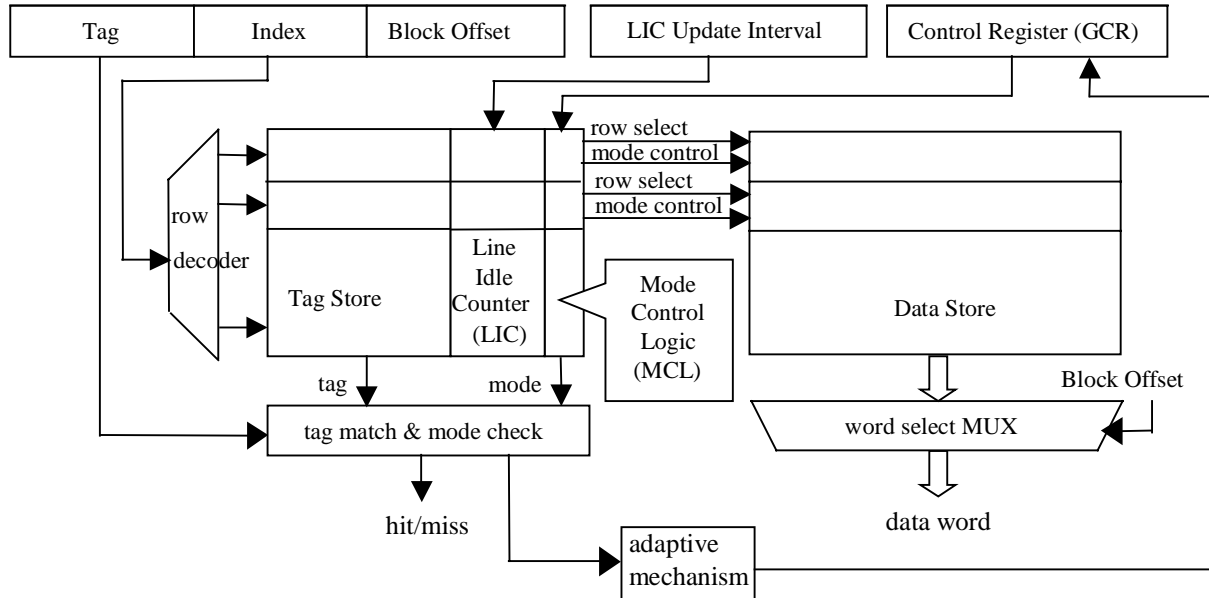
Tag
Index
Block Offset
LIC Update Interval
Control Register (GCR)

row select
mode control
row select
mode control

row decoder

Tag Store

Line Idle Counter (LIC)

Mode Control Logic (MCL)

Data Store

tag
mode

Block Offset

tag match & mode check

word select MUX

hit/miss

data word

adaptive mechanism